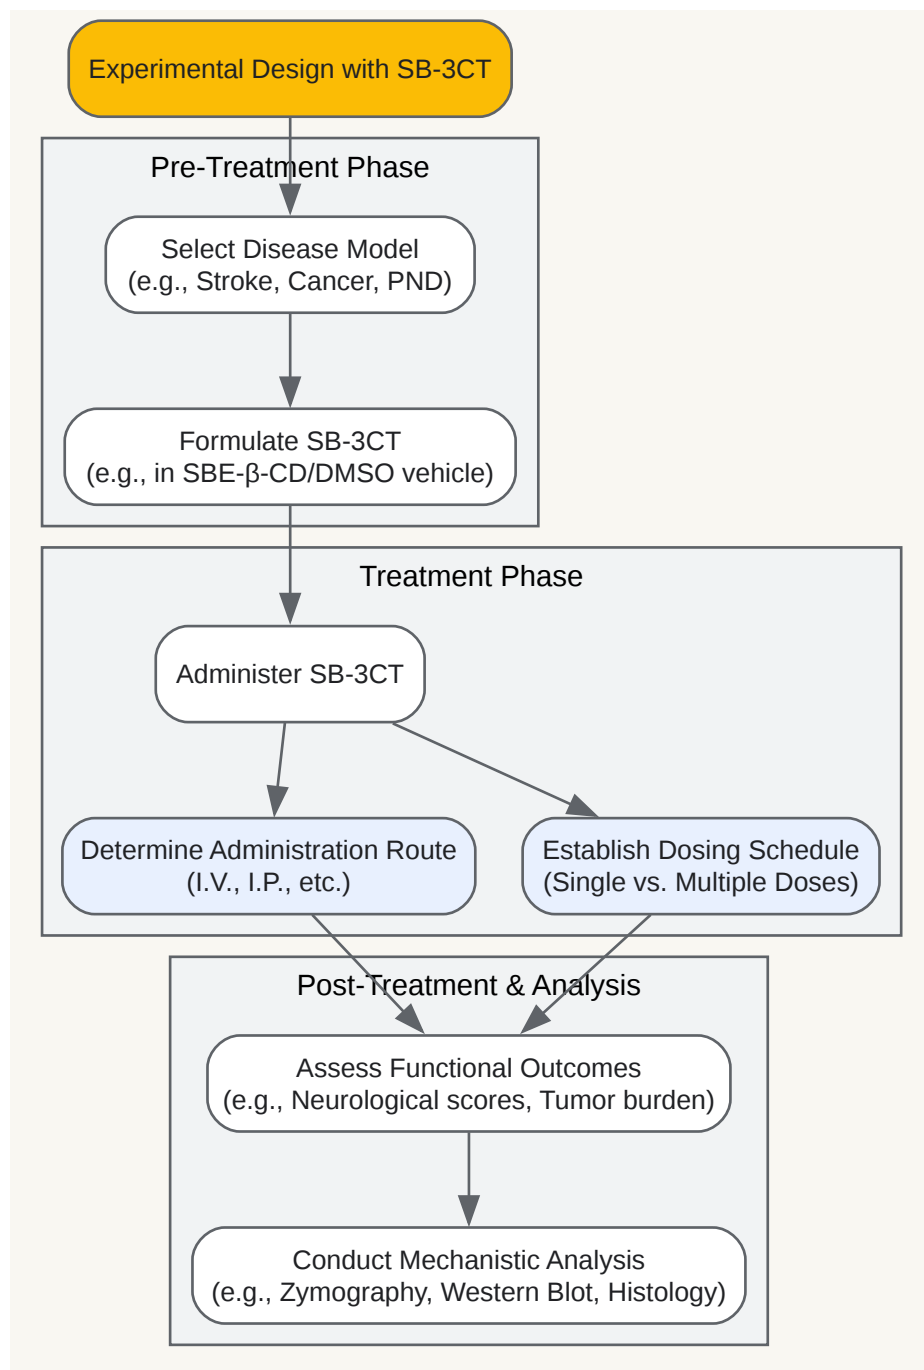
Experimental Design with SB-3CT

Pre-Treatment Phase

Select Disease Model
(e.g., Stroke, Cancer, PND)

Formulate SB-3CT
(e.g., in SBE-β-CD/DMSO vehicle)

Treatment Phase

Administer SB-3CT

Determine Administration Route
(I.V., I.P., etc.)

Establish Dosing Schedule
(Single vs. Multiple Doses)

Post-Treatment & Analysis

Assess Functional Outcomes
(e.g., Neurological scores, Tumor burden)

Conduct Mechanistic Analysis
(e.g., Zymography, Western Blot, Histology)